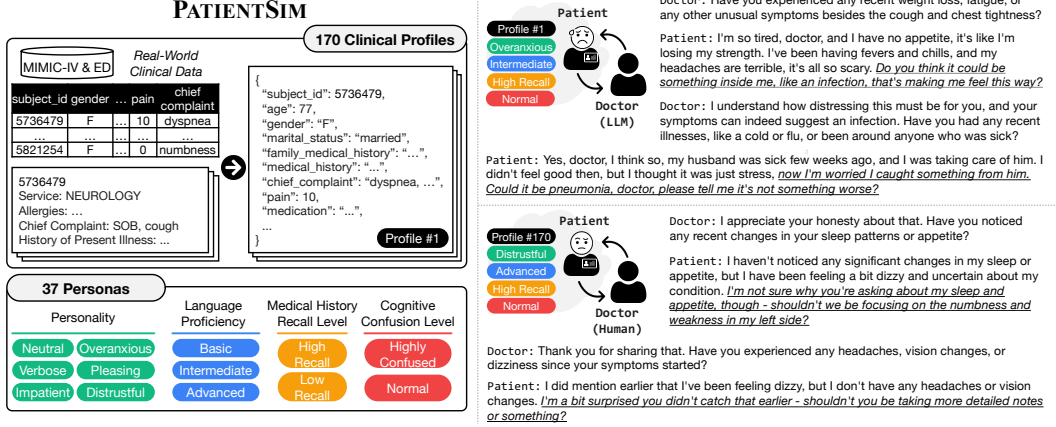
PATIENTSIM

170 Clinical Profiles

MIMIC-IV & ED

Real-World Clinical Data

| subject_id | gender | ... | pain | chief complaint |
|---|---|---|---|---|
| 5736479 | F | ... | 10 | dyspnea |
| ... | ... | ... | ... | ... |
| 5821254 | F | ... | 0 | numbness |

5736479
Service: NEUROLOGY
Allergies: ...
Chief Complaint: SOB, cough
History of Present Illness: ...

{
"subject_id": 5736479,
"age": 77,
"gender": "F",
"marital_status": "married",
"family_medical_history": "...",
"medical_history": "...",
"chief_complaint": "dyspnea, ...",
"pain": 10,
"medication": "...",
...
}

Profile #1

37 Personas

Personality

Neutral Overanxious
Verbose Pleasing
Impatient Distrustful

Language Proficiency

Basic
Intermediate
Advanced

Medical History Recall Level

High Recall
Low Recall

Cognitive Confusion Level

Highly Confused
Normal

Patient

Profile #1
Overanxious
Intermediate
High Recall
Normal

Doctor (LLM)

Doctor: Have you experienced any recent weight loss, fatigue, or any other unusual symptoms besides the cough and chest tightness?

Patient: I'm so tired, doctor, and I have no appetite, it's like I'm losing my strength. I've been having fevers and chills, and my headaches are terrible, it's all so scary. Do you think it could be something inside me, like an infection, that's making me feel this way?

Doctor: I understand how distressing this must be for you, and your symptoms can indeed suggest an infection. Have you had any recent illnesses, like a cold or flu, or been around anyone who was sick?

Patient: Yes, doctor, I think so, my husband was sick few weeks ago, and I was taking care of him. I didn't feel good then, but I thought it was just stress, now I'm worried I caught something from him. Could it be pneumonia, doctor, please tell me it's not something worse?

Patient

Profile #170
Distrustful
Advanced
High Recall
Normal

Doctor (Human)

Doctor: I appreciate your honesty about that. Have you noticed any recent changes in your sleep patterns or appetite?

Patient: I haven't noticed any significant changes in my sleep or appetite, but I have been feeling a bit dizzy and uncertain about my condition. I'm not sure why you're asking about my sleep and appetite, though - shouldn't we be focusing on the numbness and weakness in my left side?

Doctor: Thank you for sharing that. Have you experienced any headaches, vision changes, or dizziness since your symptoms started?

Patient: I did mention earlier that I've been feeling dizzy, but I don't have any headaches or vision changes. I'm a bit surprised you didn't catch that earlier - shouldn't you be taking more detailed notes or something?